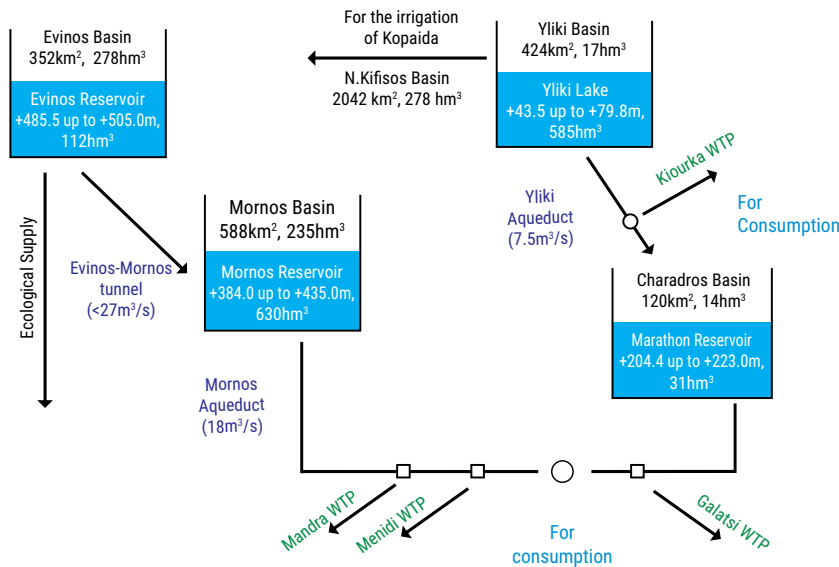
Evinos Basin
352km$^2$, 278hm$^3$

Evinos Reservoir
+485.5 up to +505.0m,
112hm$^3$

For the irrigation of Kopaida

N.Kifisos Basin
2042 km$^2$, 278 hm$^3$

Yliki Basin
424km$^2$, 17hm$^3$

Yliki Lake
+43.5 up to +79.8m,
585hm$^3$

Ecological Supply

Evinos-Mornos tunnel
(<27m$^3$/s)

Mornos Basin
588km$^2$, 235hm$^3$

Mornos Reservoir
+384.0 up to +435.0m,
630hm$^3$

Yliki Aqueduct
(7.5m$^3$/s)

Kiourka WTP

For Consumption

Charadros Basin
120km$^2$, 14hm$^3$

Marathon Reservoir
+204.4 up to +223.0m,
31hm$^3$

Mornos Aqueduct
(18m$^3$/s)

Mandra WTP

Menidi WTP

For consumption

Galatsi WTP